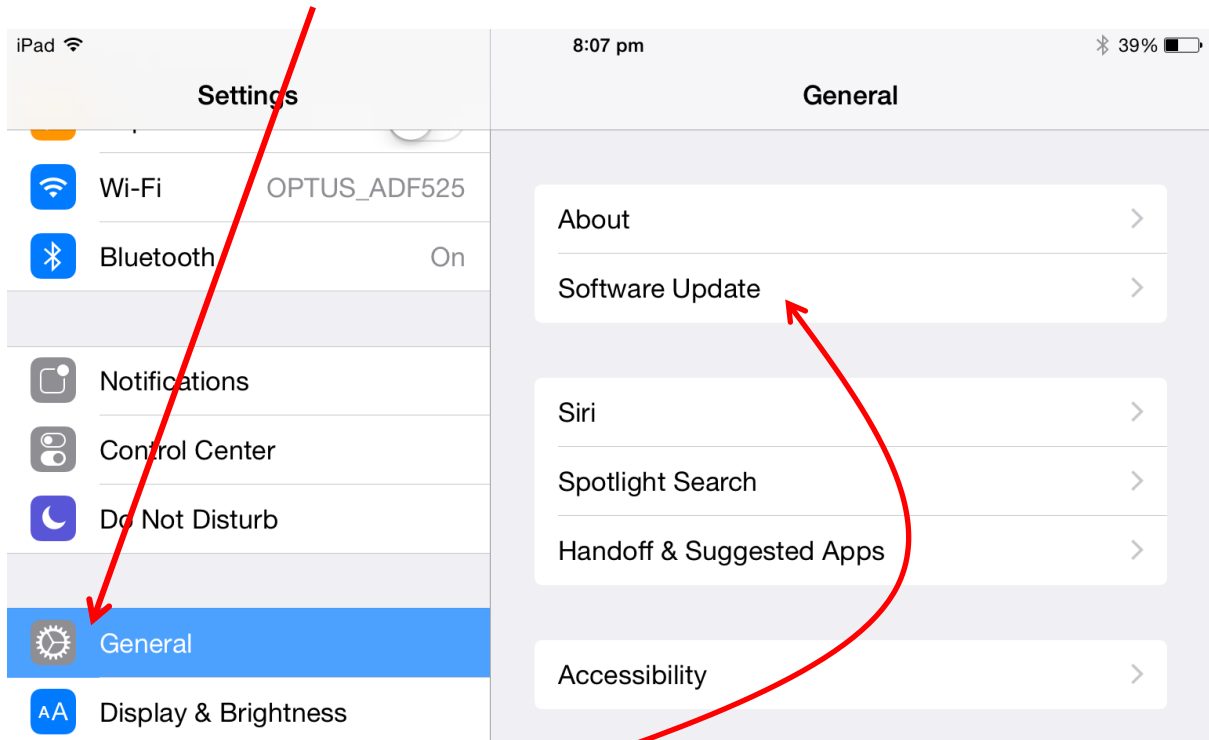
iPad
8:07 pm
39%

Settings

Wi-Fi OPTUS_ADF525
Bluetooth On

Notifications
Control Center
Do Not Disturb

General
Display & Brightness

General

About
Software Update

Siri
Spotlight Search
Handoff & Suggested Apps

Accessibility